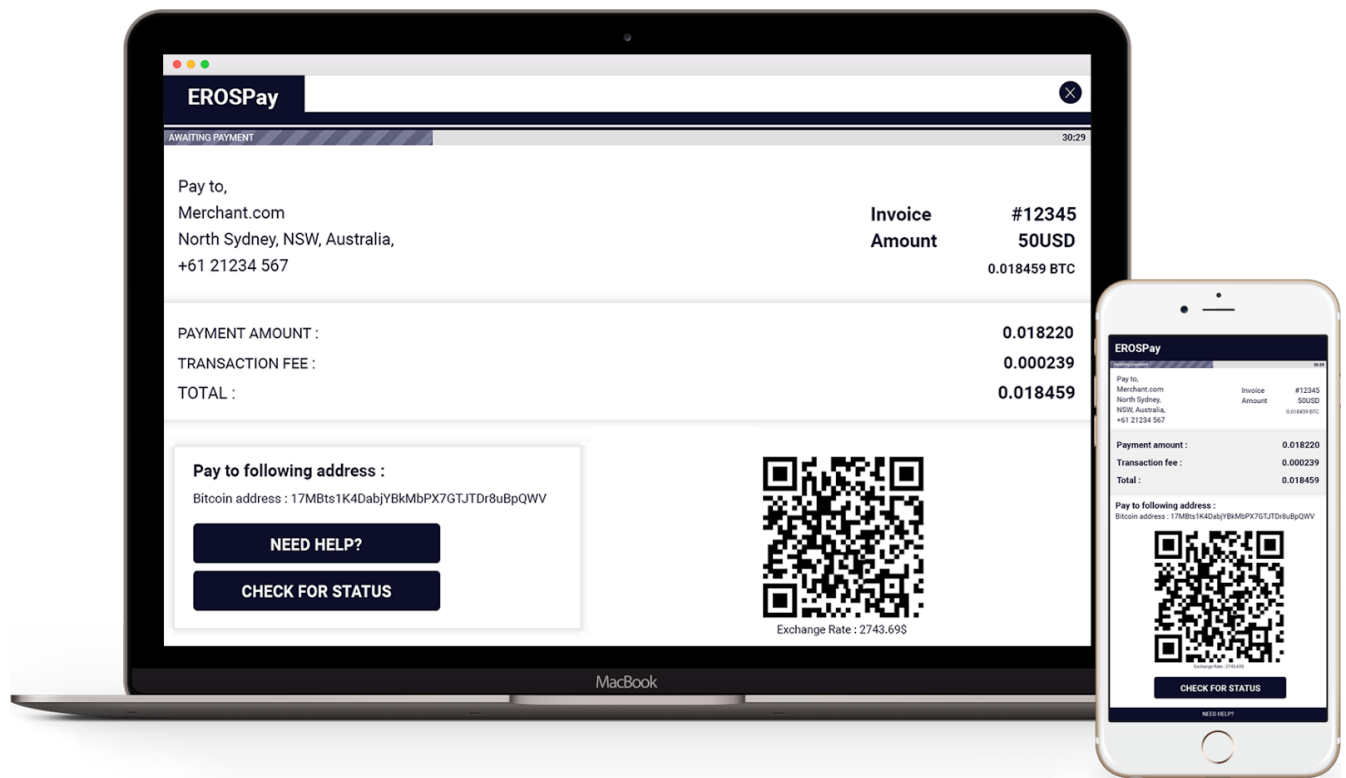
EROSPay

AWAITING PAYMENT 30:29

Pay to,
Merchant.com
North Sydney, NSW, Australia,
+61 21234 567

Invoice #12345
Amount 50USD
0.018459 BTC

PAYMENT AMOUNT : 0.018220
TRANSACTION FEE : 0.000239
TOTAL : 0.018459

Pay to following address :
Bitcoin address : 17MBts1K4DabjYBkMbPX7GTJTDr8uBpQWV

NEED HELP?

CHECK FOR STATUS

Exchange Rate : 2743.69$

MacBook

EROSPay

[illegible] 30:29

Pay to,
Merchant.com
North Sydney,
NSW, Australia,
+61 21234 567

Invoice #12345
Amount 50USD
0.018459 BTC

Payment amount : 0.018220
Transaction fee : 0.000239
Total : 0.018459

Pay to following address :
Bitcoin address : 17MBts1K4DabjYBkMbPX7GTJTDr8uBpQWV

Exchange Rate : 2743.69$

CHECK FOR STATUS

NEED HELP?